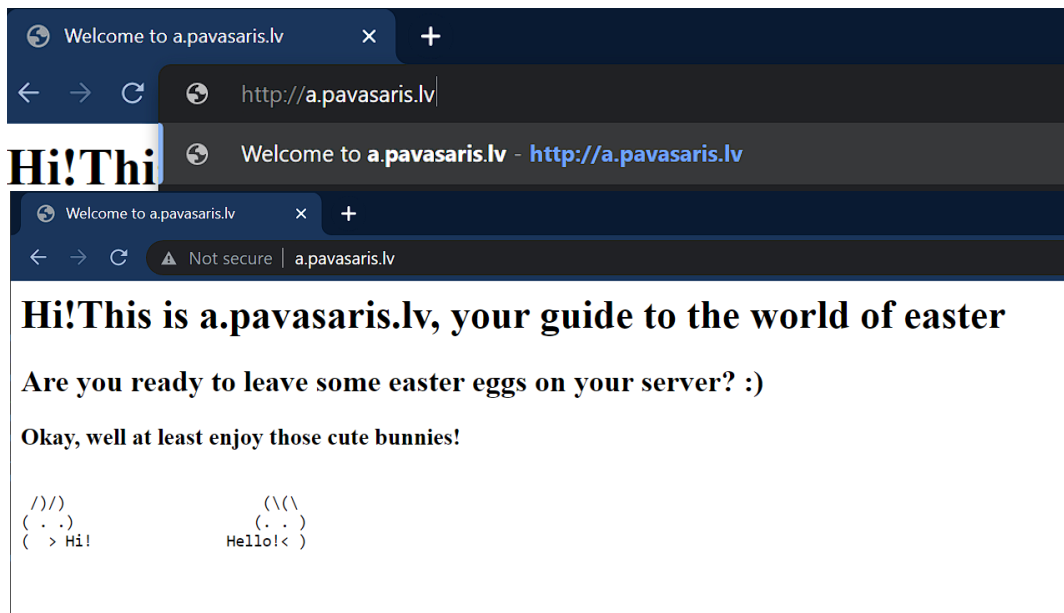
Welcome to a.pavasaris.lv ×
+
http://a.pavasaris.lv
Hi!Thi
Welcome to a.pavasaris.lv - http://a.pavasaris.lv

Welcome to a.pavasaris.lv ×
+
Not secure | a.pavasaris.lv

# Hi!This is a.pavasaris.lv, your guide to the world of easter

## Are you ready to leave some easter eggs on your server? :)

### Okay, well at least enjoy those cute bunnies!

```
 /)/)                   (\(\
( . .)                 (. . )
(  > Hi!             Hello!< )
```